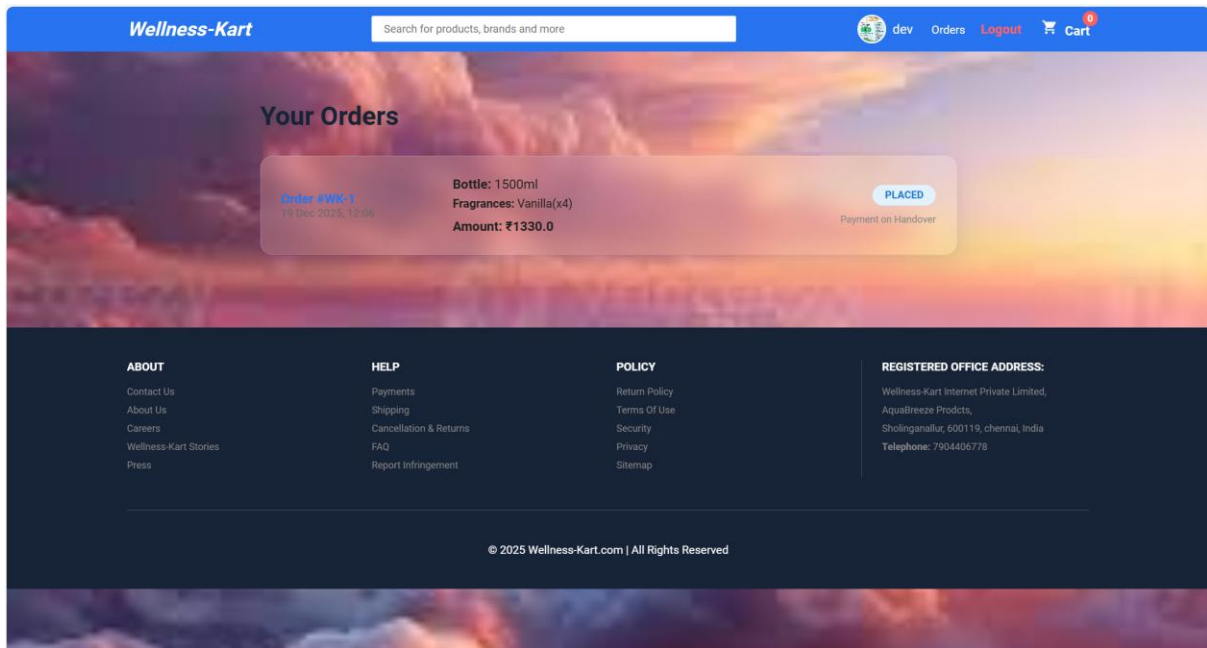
Wellness-Kart

Search for products, brands and more

dev Orders Logout 0 Cart

Your Orders

Order #WK-1
19 Dec 2025, 12:06

Bottle: 1500ml
Fragrances: Vanilla(x4)
Amount: ₹1330.0

PLACED
Payment on Handover

ABOUT
Contact Us
About Us
Careers
Wellness-Kart Stories
Press

HELP
Payments
Shipping
Cancellation & Returns
FAQ
Report Infringement

POLICY
Return Policy
Terms Of Use
Security
Privacy
Sitemap

REGISTERED OFFICE ADDRESS:
Wellness-Kart Internet Private Limited,
AquaBreeze Prodcts,
Sholinganallur, 600119, chennai, India
Telephone: 7904406778

© 2025 Wellness-Kart.com | All Rights Reserved